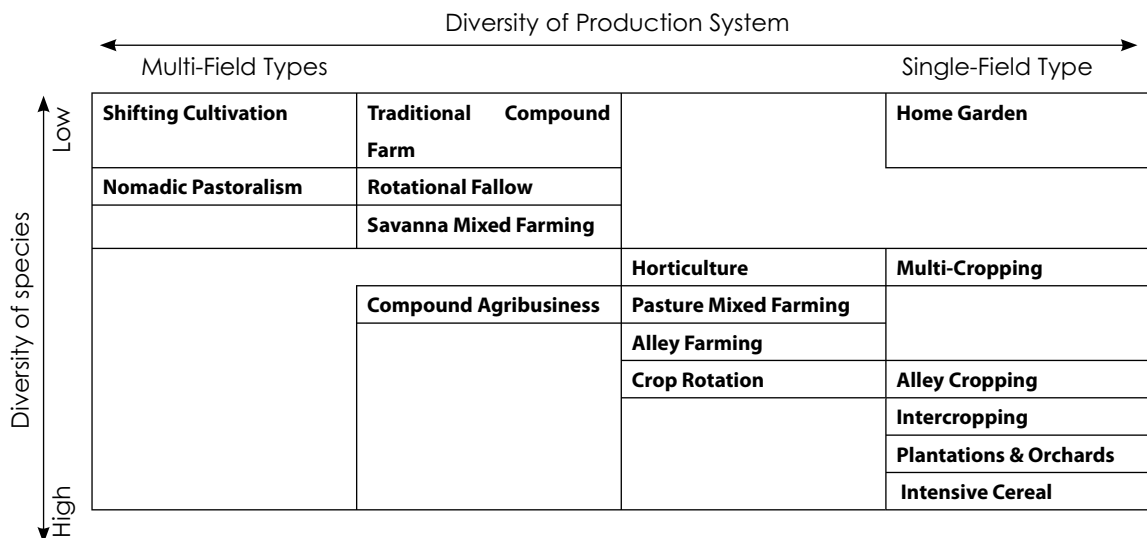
Diversity of Production System

Multi-Field Types

Single-Field Type

Diversity of species

Low

High

| | | | |
|---|---|---|---|
| **Shifting Cultivation** | **Traditional Compound Farm** | | **Home Garden** |
| **Nomadic Pastoralism** | **Rotational Fallow** | | |
| | **Savanna Mixed Farming** | | |
| | | **Horticulture** | **Multi-Cropping** |
| | **Compound Agribusiness** | **Pasture Mixed Farming** | |
| | | **Alley Farming** | |
| | | **Crop Rotation** | **Alley Cropping** |
| | | | **Intercropping** |
| | | | **Plantations & Orchards** |
| | | | **Intensive Cereal** |